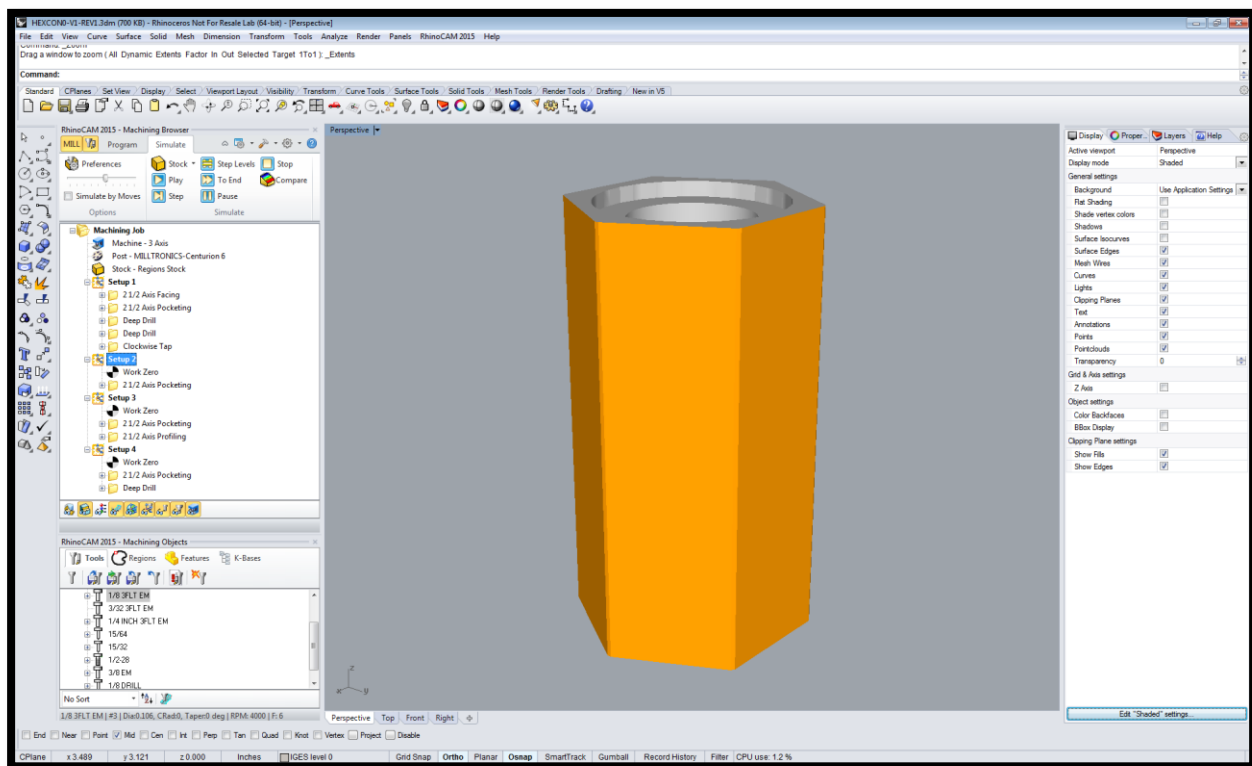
HEXCON0-V1-REV1.3dm (700 KB) - Rhinoceros Not For Resale Lab (64-bit) - [Perspective]

File Edit View Curve Surface Solid Mesh Dimension Transform Tools Analyze Render Panels RhinoCAM 2015 Help

Command: _Zoom
Drag a window to zoom ( All Dynamic Extents Factor In Out Selected Target 1To1 ): _Extents

Command:

Standard CPlanes Set View Display Select Viewport Layout Visibility Transform Curve Tools Surface Tools Solid Tools Mesh Tools Render Tools Drafting New in V5

RhinoCAM 2015 - Machining Browser

MILL Program Simulate

Preferences
Simulate by Moves
Options

Stock Step Levels Stop
Play To End Compare
Step Pause
Simulate

Machining Job
Machine - 3 Axis
Post - MILLTRONICS-Centurion 6
Stock - Regions Stock
Setup 1
2 1/2 Axis Facing
2 1/2 Axis Pocketing
Deep Drill
Deep Drill
Clockwise Tap
Setup 2
Work Zero
2 1/2 Axis Pocketing
Setup 3
Work Zero
2 1/2 Axis Pocketing
2 1/2 Axis Profiling
Setup 4
Work Zero
2 1/2 Axis Pocketing
Deep Drill

RhinoCAM 2015 - Machining Objects

Tools Regions Features K-Bases

1/8 3FLT EM
3/32 3FLT EM
1/4 INCH 3FLT EM
15/64
15/32
1/2-28
3/8 EM
1/8 DRILL

No Sort

1/8 3FLT EM | #3 | Dia0.106, CRad0, Taper0 deg | RPM: 4000 | F: 6

Perspective

z
x y

Perspective Top Front Right

Display Proper... Layers Help

| | |
|---|---|
| Active viewport | Perspective |
| Display mode | Shaded |
| General settings | |
| Background | Use Application Settings |
| Flat Shading | |
| Shade vertex colors | |
| Shadows | |
| Surface Isocurves | |
| Surface Edges | ✓ |
| Mesh Wires | ✓ |
| Curves | ✓ |
| Lights | ✓ |
| Clipping Planes | ✓ |
| Text | ✓ |
| Annotations | ✓ |
| Points | ✓ |
| Pointclouds | ✓ |
| Transparency | 0 |
| Grid & Axis settings | |
| Z Axis | |
| Object settings | |
| Color Backfaces | |
| BBox Display | |
| Clipping Plane settings | |
| Show Fills | ✓ |
| Show Edges | ✓ |

Edit "Shaded" settings...

End Near Point Mid Cen Int Perp Tan Quad Knot Vertex Project Disable

CPlane x 3.489 y 3.121 z 0.000 Inches IGES level 0 Grid Snap Ortho Planar Osnap SmartTrack Gumball Record History Filter CPU use: 1.2 %